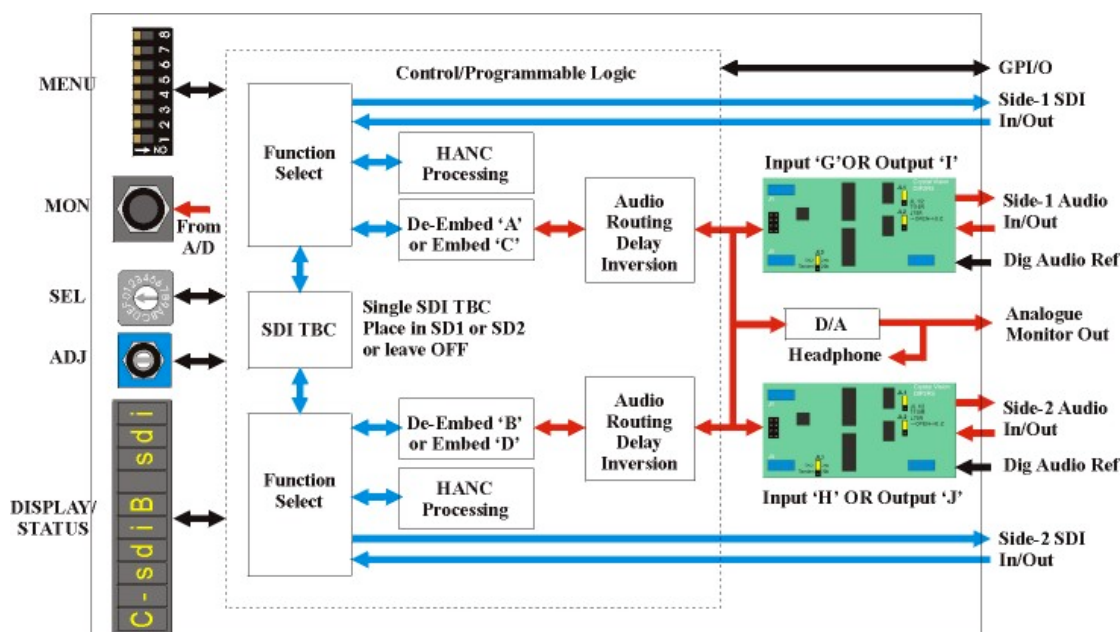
MENU

MON

From A/D

SEL

ADJ

DISPLAY/ STATUS

C - s d i B s d i

Control/Programmable Logic

Function Select

HANC Processing

De-Embed 'A' or Embed 'C'

Audio Routing Delay Inversion

SDI TBC

Single SDI TBC Place in SD1 or SD2 or leave OFF

De-Embed 'B' or Embed 'D'

Audio Routing Delay Inversion

Function Select

HANC Processing

GPI/O

Side-1 SDI In/Out

Input 'G'OR Output 'I'

Side-1 Audio In/Out

Dig Audio Ref

D/A

Headphone

Analogue Monitor Out

Side-2 Audio In/Out

Dig Audio Ref

Input 'H' OR Output 'J'

Side-2 SDI In/Out